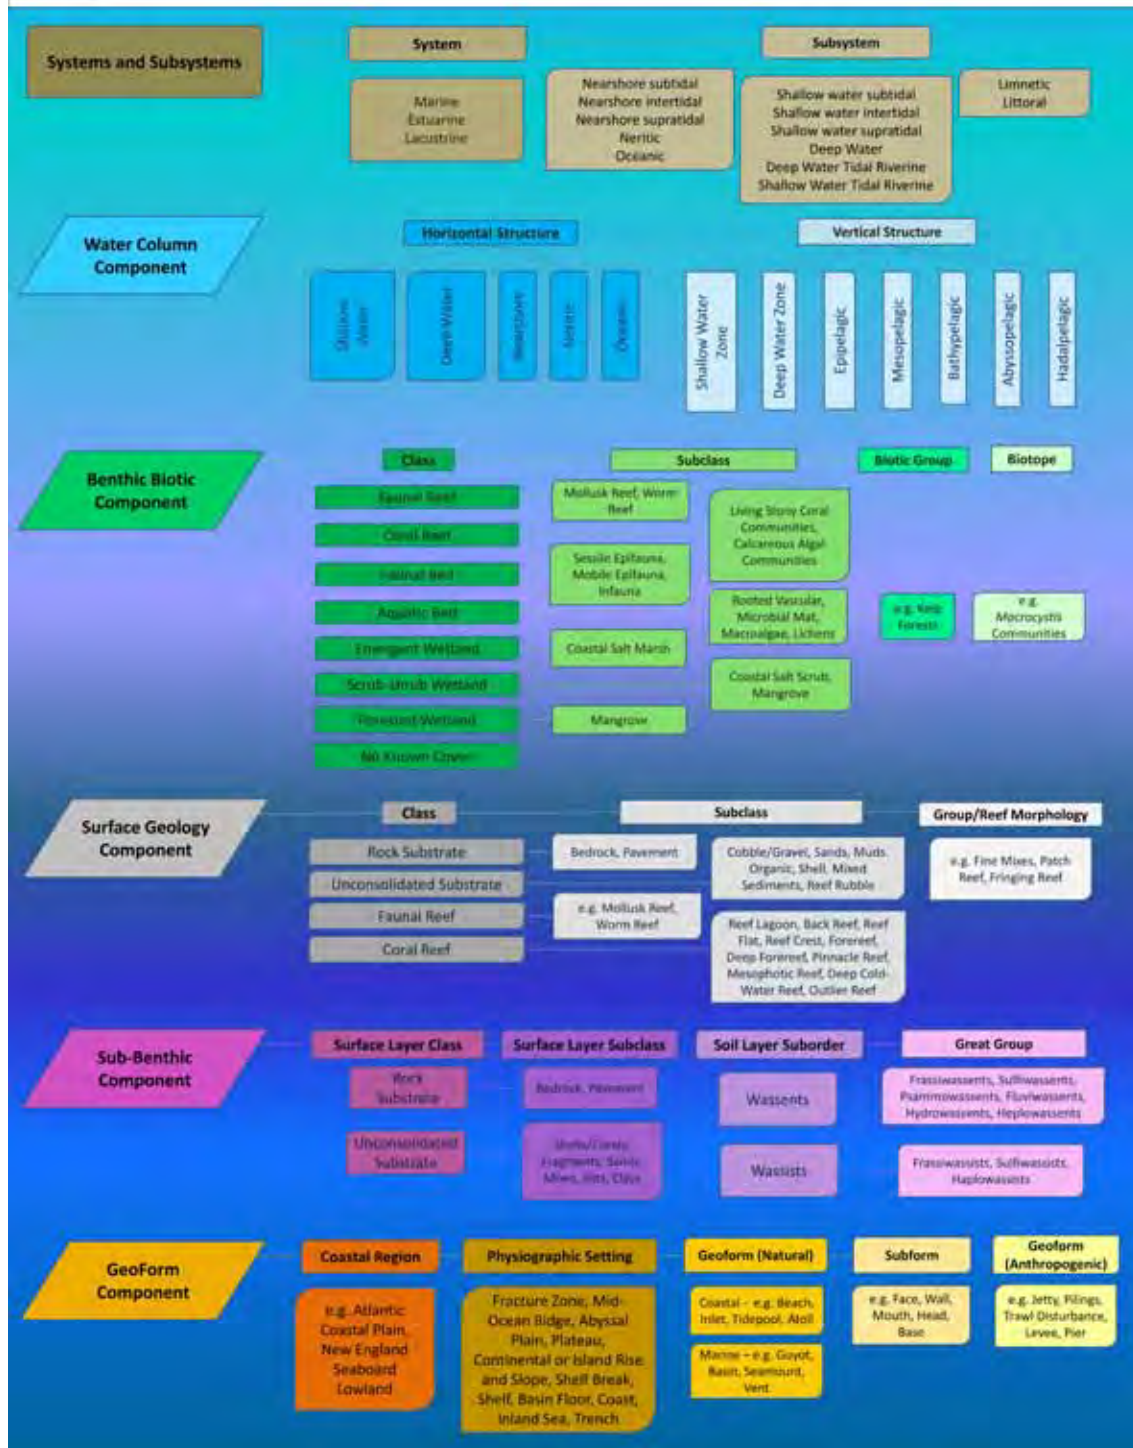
Systems and Subsystems

System

Marine
Estuarine
Lacustrine

Nearshore subtidal
Nearshore intertidal
Nearshore supratidal
Neritic
Oceanic

Subsystem

Shallow water subtidal
Shallow water intertidal
Shallow water supratidal
Deep Water
Deep Water Tidal Riverine
Shallow Water Tidal Riverine

Limnetic
Littoral

Water Column Component

Horizontal Structure

Shallow Water

Deep Water

Nearshore

Neritic

Oceanic

Vertical Structure

Shallow Water Zone

Deep Water Zone

Epipelagic

Mesopelagic

Bathypelagic

Abyssopelagic

Hadalpelagic

Benthic Biotic Component

Class

Faunal Reef
Coral Reef
Faunal Bed
Aquatic Bed
Emergent Wetland
Scrub-Shrub Wetland
Forested Wetland
No Known Cover

Subclass

Mollusk Reef, Worm Reef

Living Stony Coral Communities, Calcareous Algal Communities

Sessile Epifauna, Mobile Epifauna, Infauna

Rooted Vascular, Microbial Mat, Macroalgae, Lichens

Coastal Salt Marsh

Coastal Salt Scrub, Mangrove

Mangrove

Biotic Group

e.g. Kelp Forests

Biotope

e.g. Macrocystis Communities

Surface Geology Component

Class

Rock Substrate
Unconsolidated Substrate
Faunal Reef
Coral Reef

Subclass

Bedrock, Pavement

Cobble/Gravel, Sands, Muds, Organic, Shell, Mixed Sediments, Reef Rubble

e.g. Mollusk Reef, Worm Reef

Reef Lagoon, Back Reef, Reef Flat, Reef Crest, Forereef, Deep Forereef, Pinnacle Reef, Mesophotic Reef, Deep Cold-Water Reef, Outlier Reef

Group/Reef Morphology

e.g. Fine Mixes, Patch Reef, Fringing Reef

Sub-Benthic Component

Surface Layer Class

Rock Substrate

Unconsolidated Substrate

Surface Layer Subclass

Bedrock, Pavement

Shells/Coral Fragments, Sands, Mixes, Silts, Clays

Soil Layer Suborder

Wassents

Wassists

Great Group

Frasiwassents, Sulfiwassents, Psammowassents, Fluviwassents, Hydrowassents, Haplowassents

Frasiwassists, Sulfiwassists, Haplowassists

GeoForm Component

Coastal Region

e.g. Atlantic Coastal Plain, New England Seaboard Lowland

Physiographic Setting

Fracture Zone, Mid-Ocean Ridge, Abyssal Plain, Plateau, Continental or Island Rise and Slope, Shelf Break, Shelf, Basin Floor, Coast, Inland Sea, Trench

Geoform (Natural)

Coastal – e.g. Beach, Inlet, Tidepool, Atoll

Marine – e.g. Guyot, Basin, Seamount, Vent

Subform

e.g. Face, Wall, Mouth, Head, Base

Geoform (Anthropogenic)

e.g. Jetty, Pilings, Trawl Disturbance, Levee, Pier